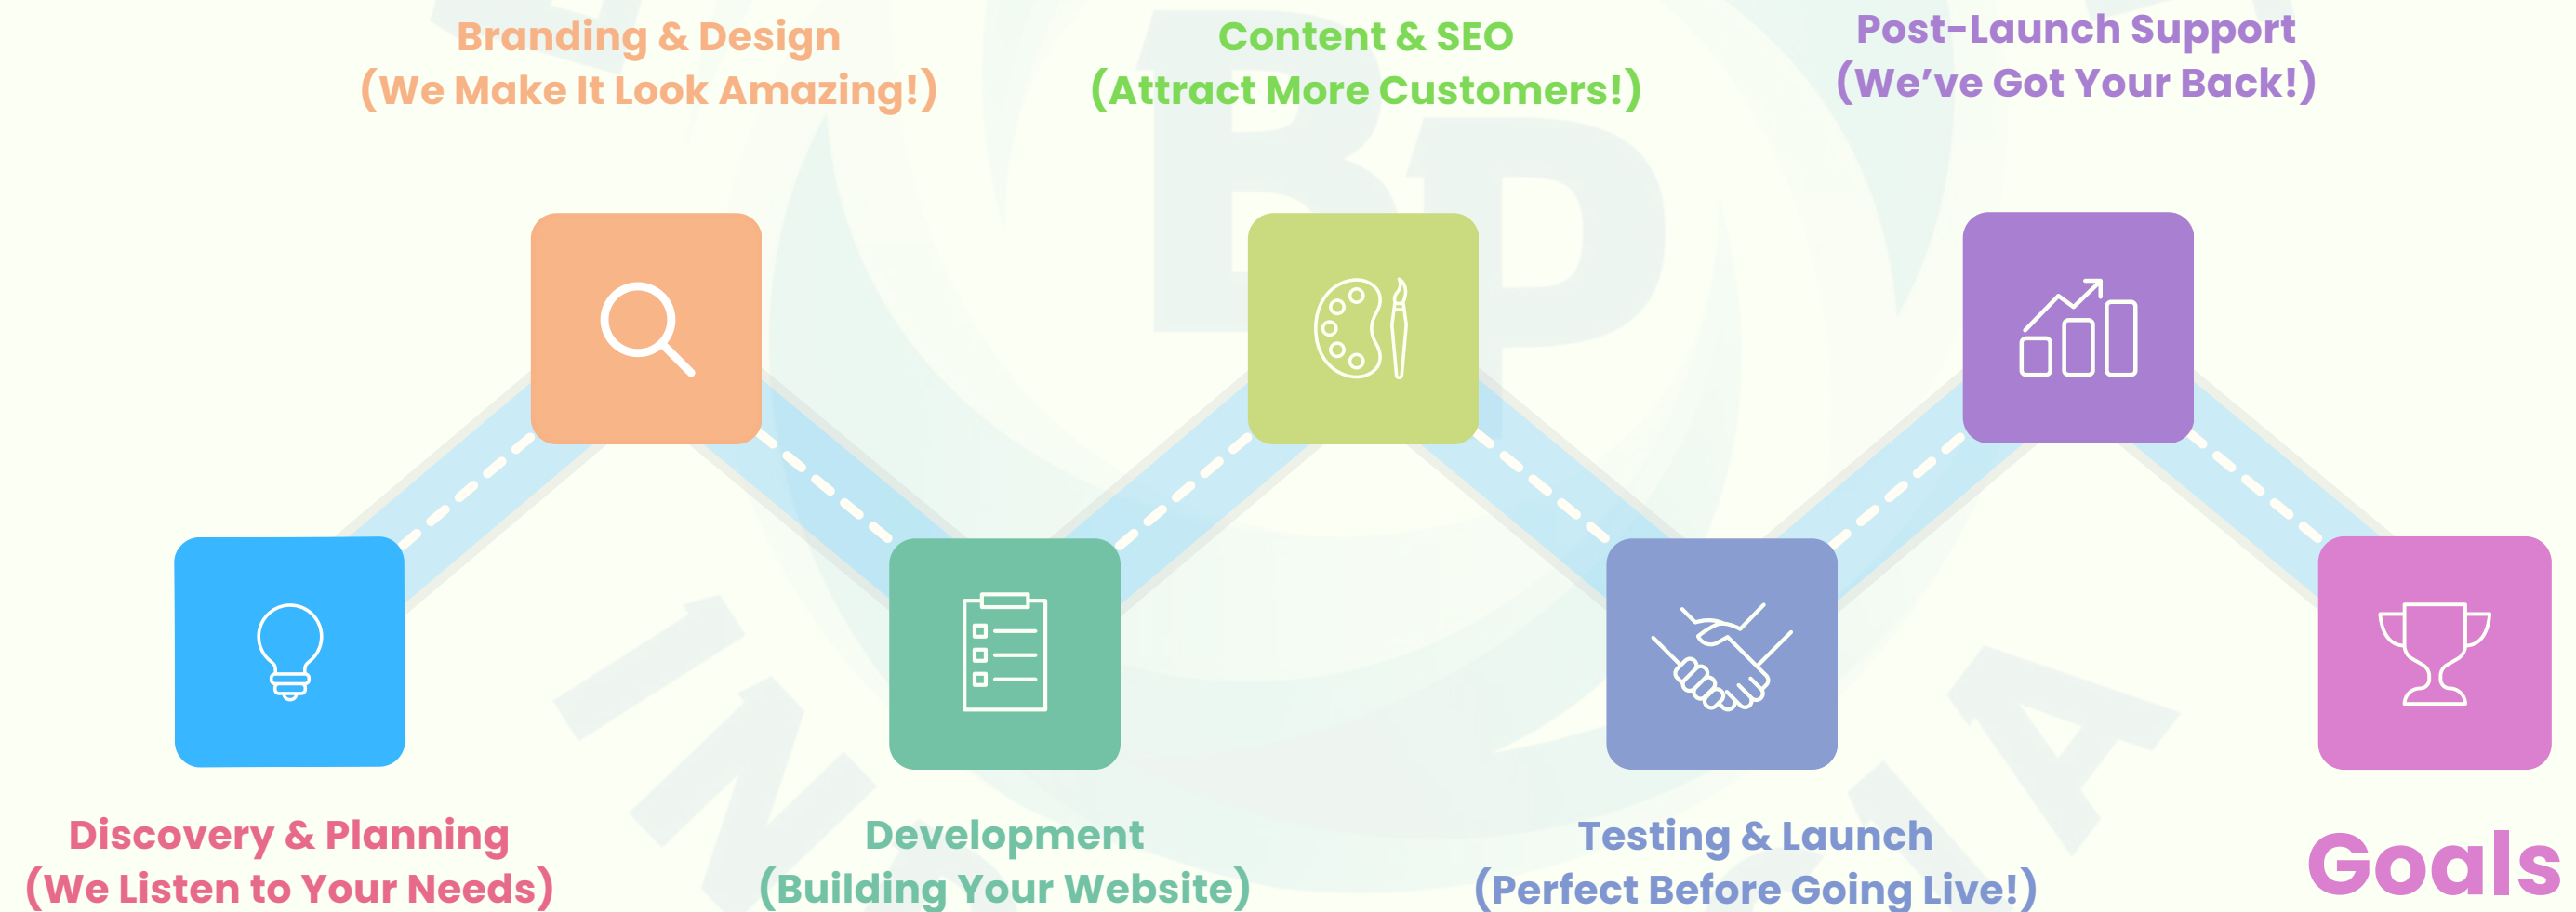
Branding & Design
(We Make It Look Amazing!)

Content & SEO
(Attract More Customers!)

Post-Launch Support
(We've Got Your Back!)

Discovery & Planning
(We Listen to Your Needs)

Development
(Building Your Website)

Testing & Launch
(Perfect Before Going Live!)

Goals